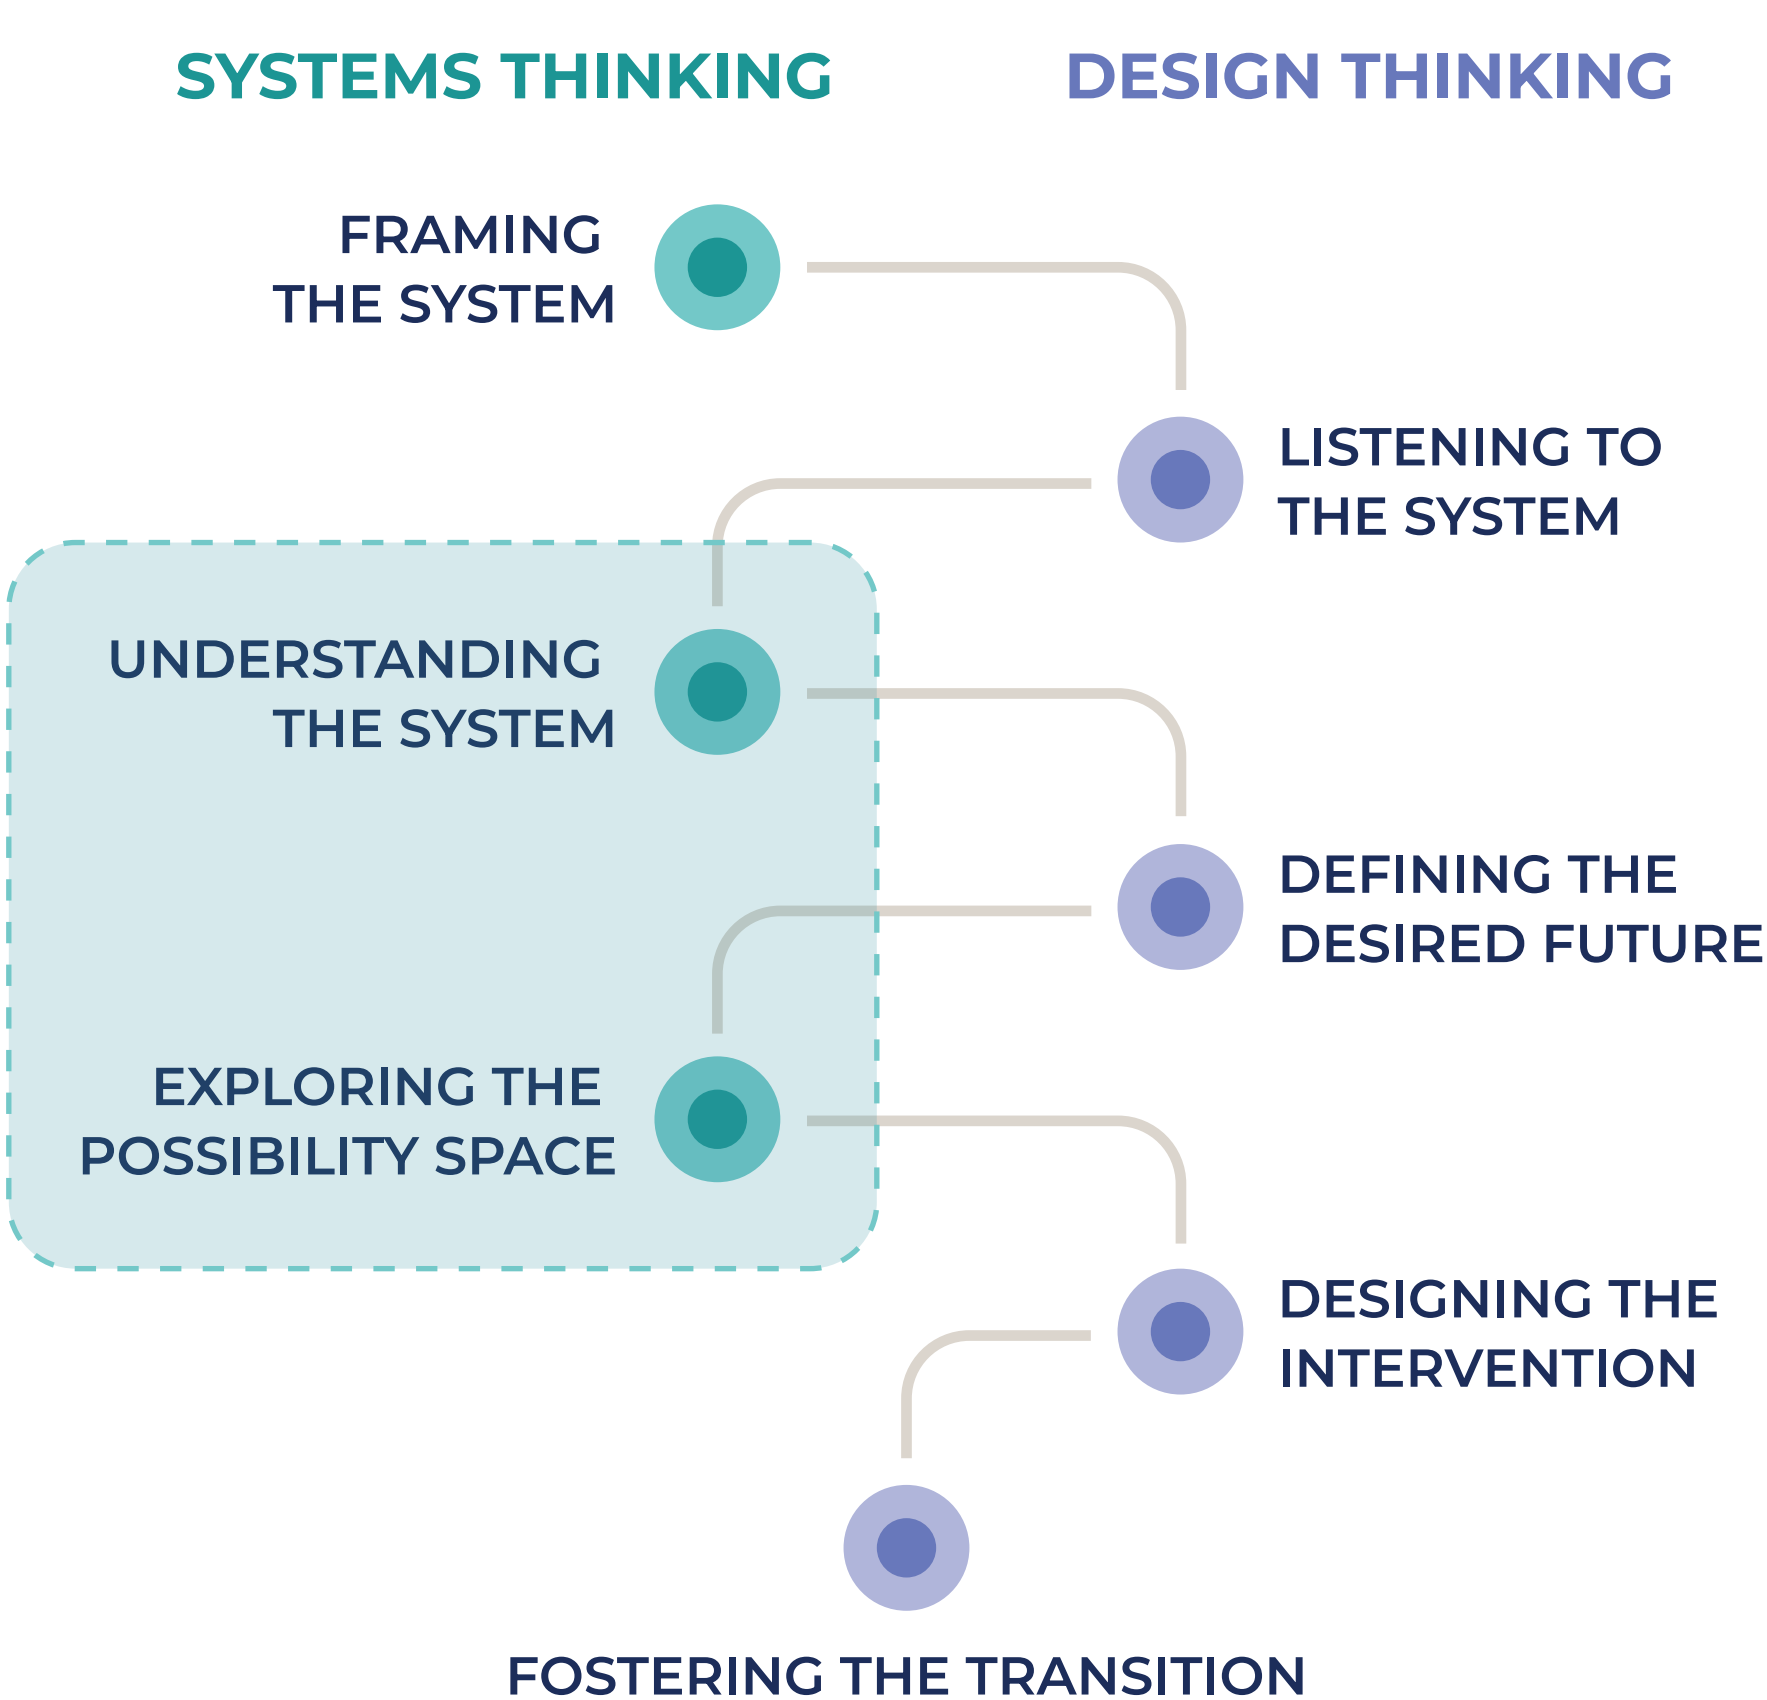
SYSTEMS THINKING

DESIGN THINKING

FRAMING THE SYSTEM

LISTENING TO THE SYSTEM

UNDERSTANDING THE SYSTEM

DEFINING THE DESIRED FUTURE

EXPLORING THE POSSIBILITY SPACE

DESIGNING THE INTERVENTION

FOSTERING THE TRANSITION